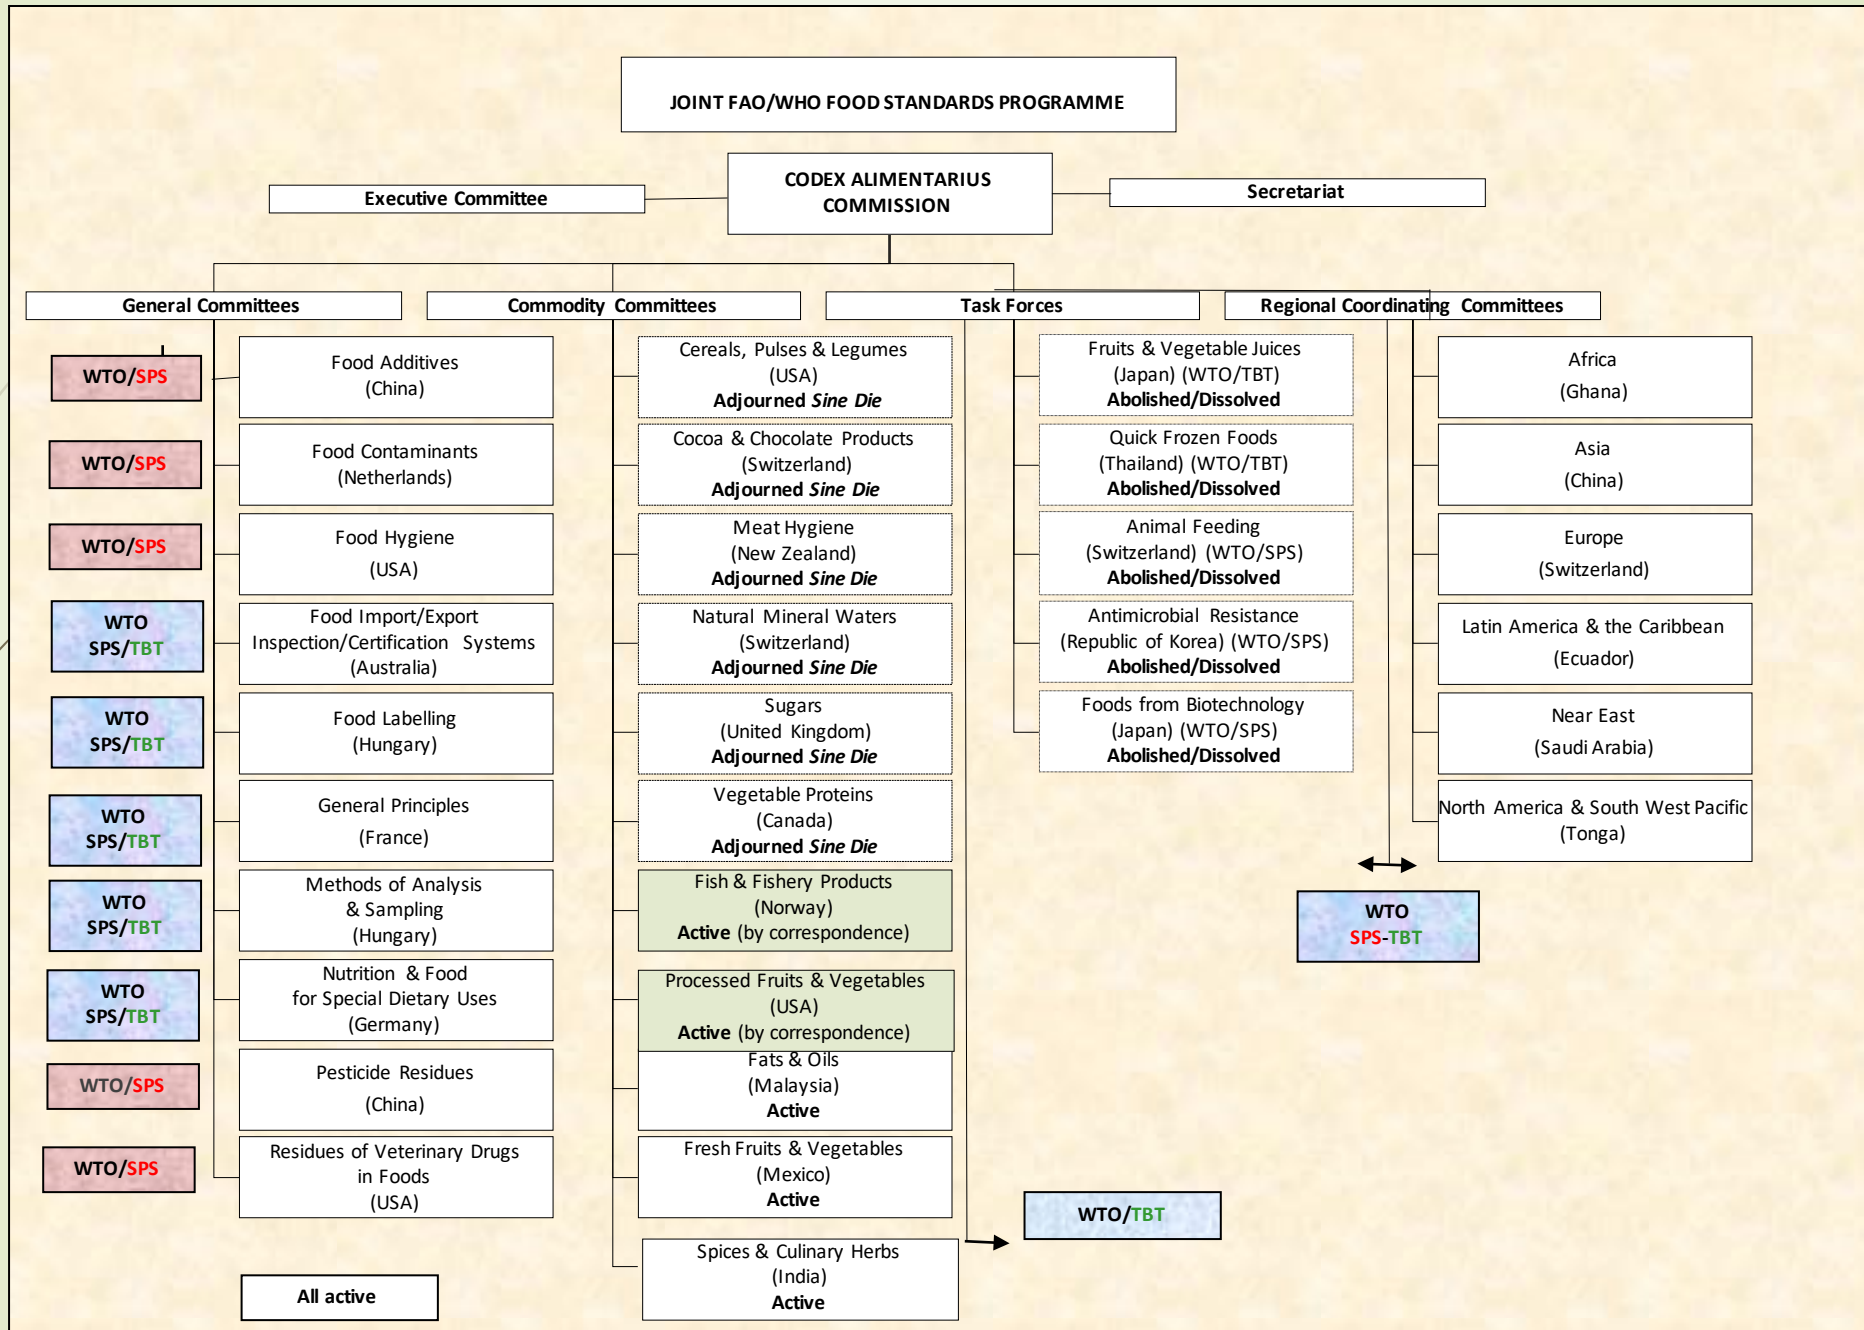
JOINT FAO/WHO FOOD STANDARDS PROGRAMME

Executive Committee

CODEX ALIMENTARIUS COMMISSION

Secretariat

General Committees

Commodity Committees

Task Forces

Regional Coordinating Committees

WTO/SPS

Food Additives (China)

WTO/SPS

Food Contaminants (Netherlands)

WTO/SPS

Food Hygiene (USA)

WTO SPS/TBT

Food Import/Export Inspection/Certification Systems (Australia)

WTO SPS/TBT

Food Labelling (Hungary)

WTO SPS/TBT

General Principles (France)

WTO SPS/TBT

Methods of Analysis & Sampling (Hungary)

WTO SPS/TBT

Nutrition & Food for Special Dietary Uses (Germany)

WTO/SPS

Pesticide Residues (China)

WTO/SPS

Residues of Veterinary Drugs in Foods (USA)

All active

Cereals, Pulses & Legumes (USA) Adjourned Sine Die

Cocoa & Chocolate Products (Switzerland) Adjourned Sine Die

Meat Hygiene (New Zealand) Adjourned Sine Die

Natural Mineral Waters (Switzerland) Adjourned Sine Die

Sugars (United Kingdom) Adjourned Sine Die

Vegetable Proteins (Canada) Adjourned Sine Die

Fish & Fishery Products (Norway) Active (by correspondence)

Processed Fruits & Vegetables (USA) Active (by correspondence)

Fats & Oils (Malaysia) Active

Fresh Fruits & Vegetables (Mexico) Active

Spices & Culinary Herbs (India) Active

WTO/TBT

Fruits & Vegetable Juices (Japan) (WTO/TBT) Abolished/Dissolved

Quick Frozen Foods (Thailand) (WTO/TBT) Abolished/Dissolved

Animal Feeding (Switzerland) (WTO/SPS) Abolished/Dissolved

Antimicrobial Resistance (Republic of Korea) (WTO/SPS) Abolished/Dissolved

Foods from Biotechnology (Japan) (WTO/SPS) Abolished/Dissolved

Africa (Ghana)

Asia (China)

Europe (Switzerland)

Latin America & the Caribbean (Ecuador)

Near East (Saudi Arabia)

North America & South West Pacific (Tonga)

WTO SPS-TBT